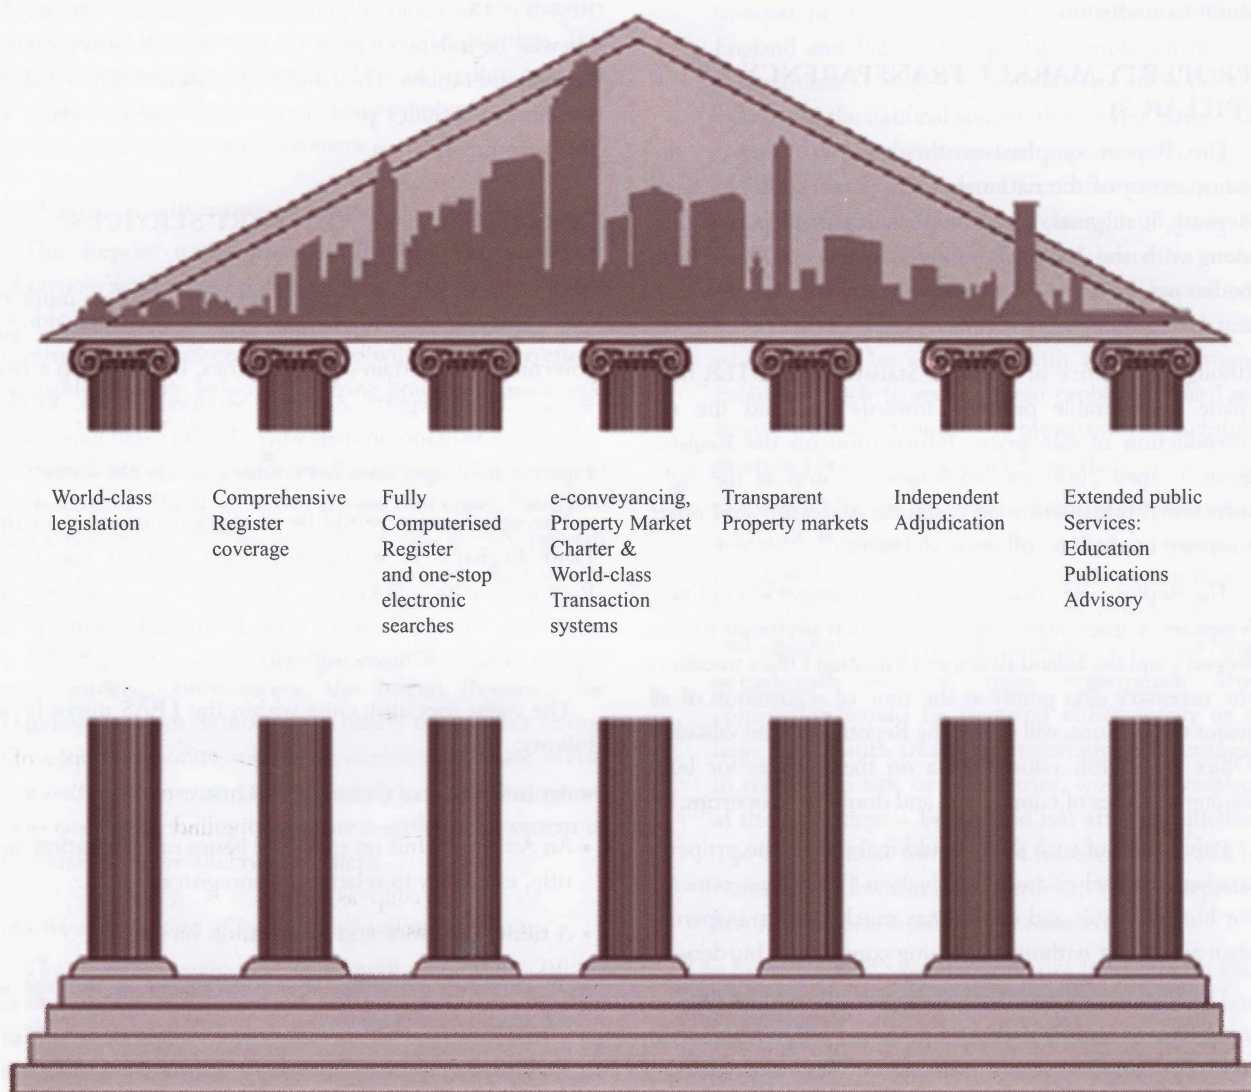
World-class legislation

Comprehensive Register coverage

Fully Computerised Register and one-stop electronic searches

e-conveyancing, Property Market Charter & World-class Transaction systems

Transparent Property markets

Independent Adjudication

Extended public Services: Education Publications Advisory